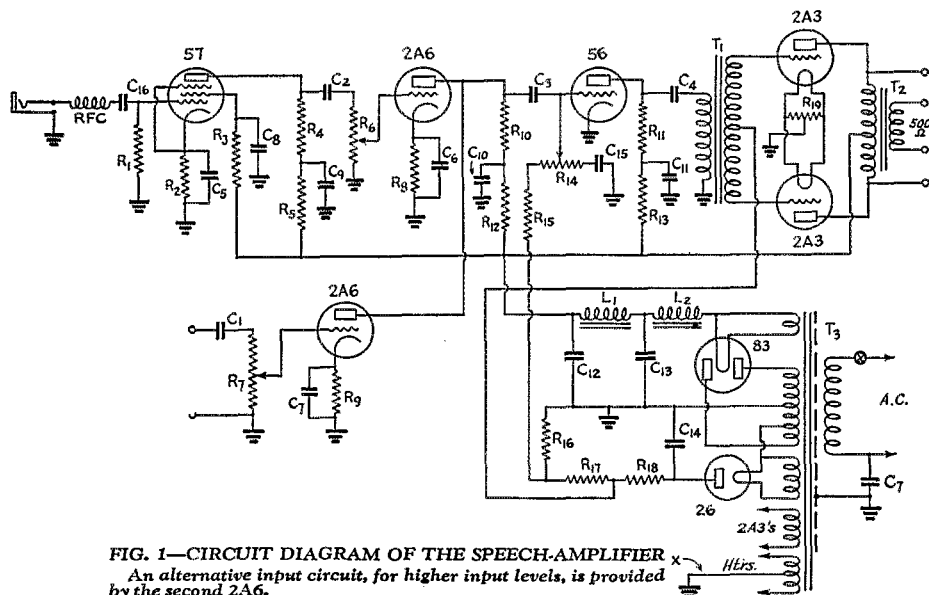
57
2A6
56
2A3
$T_1$
$T_2$
500 Ω
RFC
$C_{16}$
$C_2$
$C_3$
$C_4$
$R_{19}$
$R_1$
$R_2$
$C_5$
$R_3$
$C_8$
$R_4$
$R_5$
$C_9$
$R_6$
$R_8$
$C_6$
$C_{10}$
$R_{10}$
$R_{12}$
$R_{14}$
$C_{15}$
$R_{15}$
$R_{11}$
$C_{11}$
$R_{13}$
2A3
2A6
$C_1$
$R_7$
$C_7$
$R_9$
$L_1$
$L_2$
$T_3$
$C_{12}$
$C_{13}$
83
A.C.
$R_{16}$
$C_{14}$
$R_{17}$
$R_{18}$
26
$C_7$
2A3's
x
Htrs.

FIG. 1—CIRCUIT DIAGRAM OF THE SPEECH-AMPLIFIER
An alternative input circuit, for higher input levels, is provided by the second 2A6.